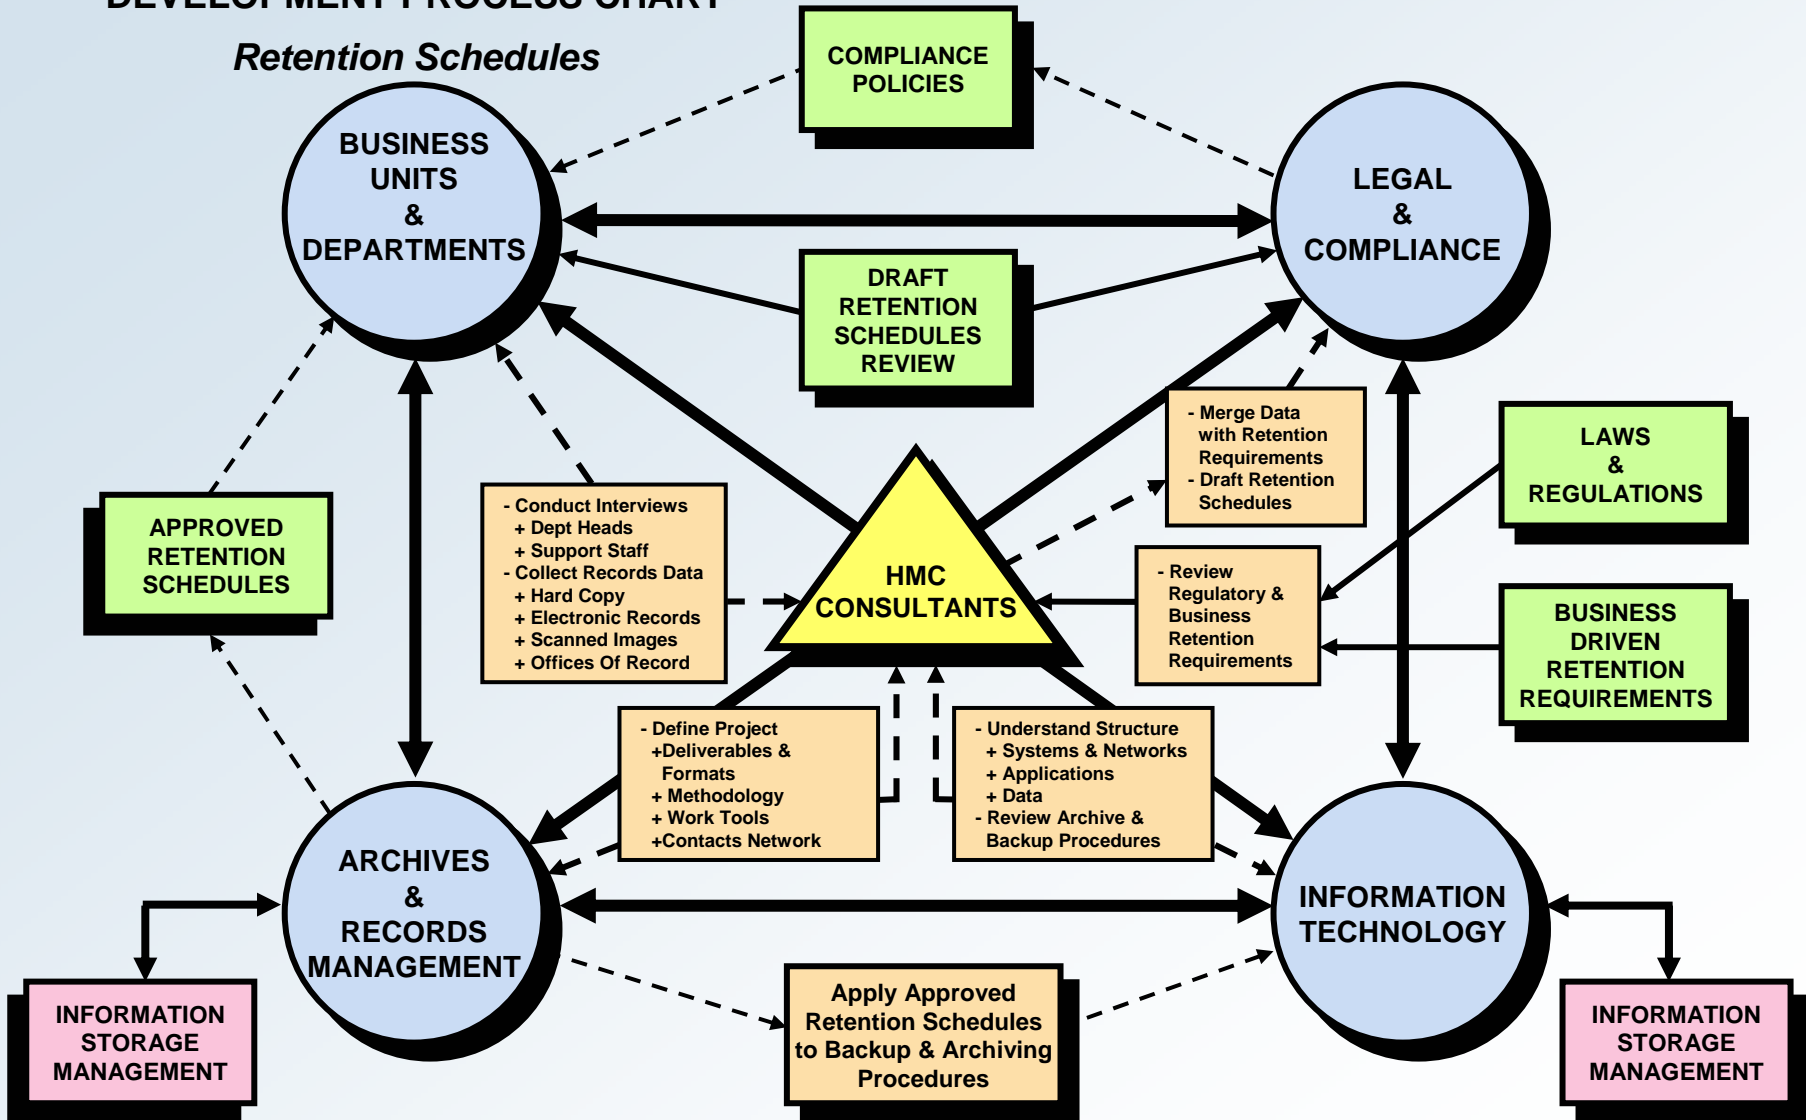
DEVELOPMENT PROCESS CHART

Retention Schedules

COMPLIANCE POLICIES

BUSINESS UNITS & DEPARTMENTS

LEGAL & COMPLIANCE

DRAFT RETENTION SCHEDULES REVIEW

- Merge Data with Retention Requirements
- Draft Retention Schedules

LAWS & REGULATIONS

APPROVED RETENTION SCHEDULES

- Conduct Interviews
+ Dept Heads
+ Support Staff
- Collect Records Data
+ Hard Copy
+ Electronic Records
+ Scanned Images
+ Offices Of Record

HMC CONSULTANTS

- Review Regulatory & Business Retention Requirements

BUSINESS DRIVEN RETENTION REQUIREMENTS

- Define Project
+Deliverables & Formats
+ Methodology
+ Work Tools
+Contacts Network

- Understand Structure
+ Systems & Networks
+ Applications
+ Data
- Review Archive & Backup Procedures

ARCHIVES & RECORDS MANAGEMENT

INFORMATION TECHNOLOGY

INFORMATION STORAGE MANAGEMENT

Apply Approved Retention Schedules to Backup & Archiving Procedures

INFORMATION STORAGE MANAGEMENT